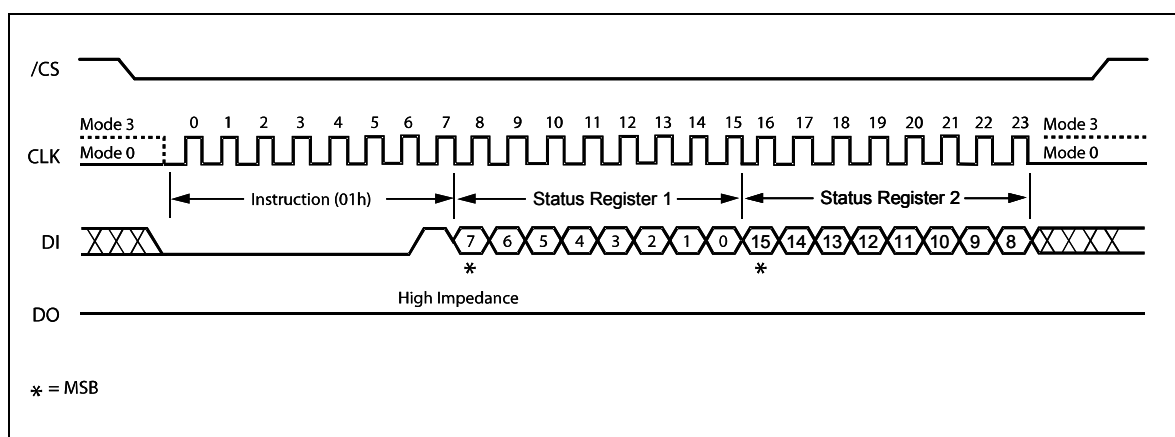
/CS

Mode 3
Mode 0
CLK
0 1 2 3 4 5 6 7 8 9 10 11 12 13 14 15 16 17 18 19 20 21 22 23
Mode 3
Mode 0

Instruction (01h)
Status Register 1
Status Register 2

DI
7 6 5 4 3 2 1 0 15 14 13 12 11 10 9 8
*
*

High Impedance
DO

* = MSB